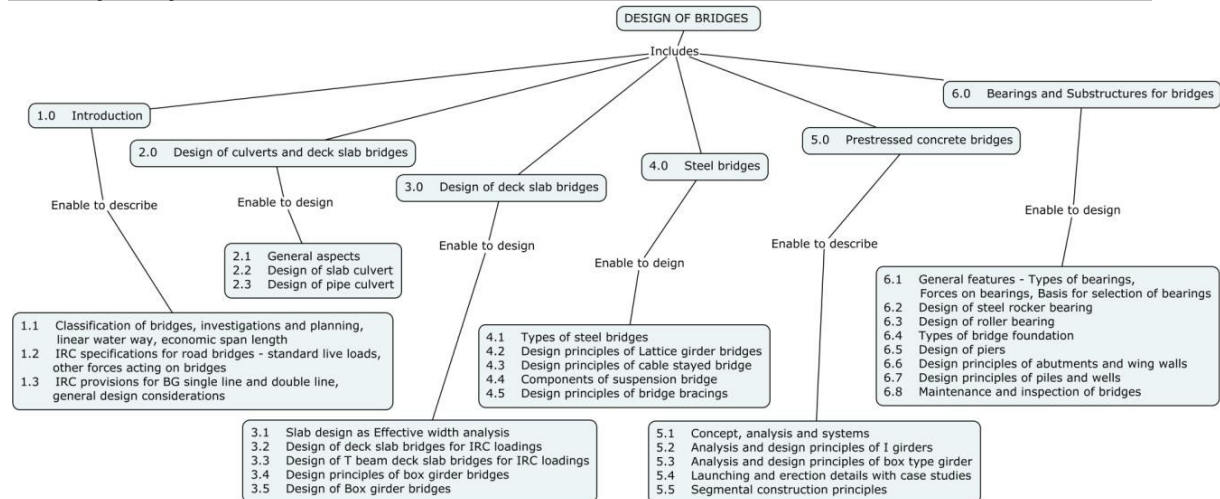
DESIGN OF BRIDGES

Includes

1.0 Introduction

Enable to describe

1.1 Classification of bridges, investigations and planning, linear water way, economic span length
1.2 IRC specifications for road bridges - standard live loads, other forces acting on bridges
1.3 IRC provisions for BG single line and double line, general design considerations

2.0 Design of culverts and deck slab bridges

Enable to design

2.1 General aspects
2.2 Design of slab culvert
2.3 Design of pipe culvert

3.0 Design of deck slab bridges

Enable to design

3.1 Slab design as Effective width analysis
3.2 Design of deck slab bridges for IRC loadings
3.3 Design of T beam deck slab bridges for IRC loadings
3.4 Design principles of box girder bridges
3.5 Design of Box girder bridges

4.0 Steel bridges

Enable to deign

4.1 Types of steel bridges
4.2 Design principles of Lattice girder bridges
4.3 Design principles of cable stayed bridge
4.4 Components of suspension bridge
4.5 Design principles of bridge bracings

5.0 Prestressed concrete bridges

Enable to describe

5.1 Concept, analysis and systems
5.2 Analysis and design principles of I girders
5.3 Analysis and design principles of box type girder
5.4 Launching and erection details with case studies
5.5 Segmental construction principles

6.0 Bearings and Substructures for bridges

Enable to design

6.1 General features - Types of bearings, Forces on bearings, Basis for selection of bearings
6.2 Design of steel rocker bearing
6.3 Design of roller bearing
6.4 Types of bridge foundation
6.5 Design of piers
6.6 Design principles of abutments and wing walls
6.7 Design principles of piles and wells
6.8 Maintenance and inspection of bridges